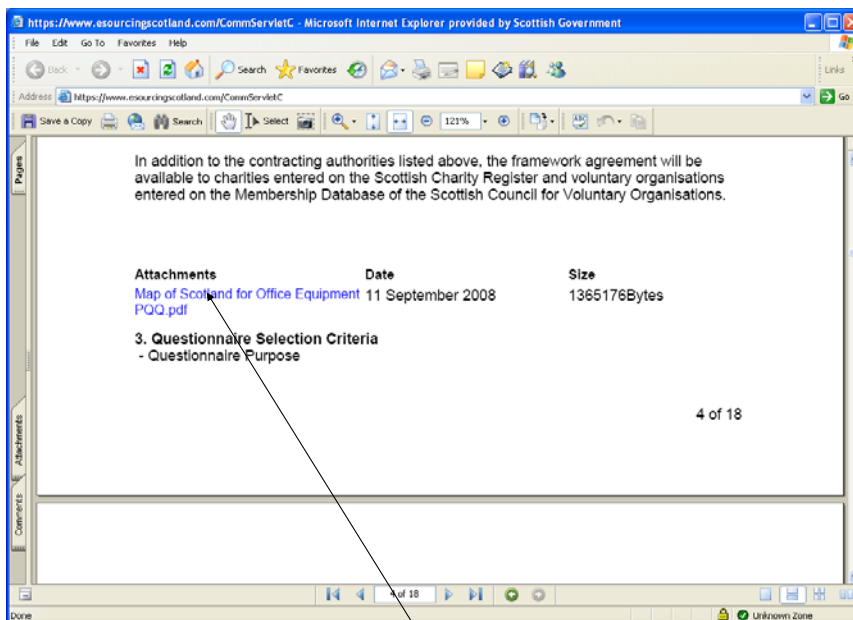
https://www.esourcingscotland.com/CommServletC - Microsoft Internet Explorer provided by Scottish Government

File Edit Go To Favorites Help

Back Search Favorites

Links

Address https://www.esourcingscotland.com/CommServletC

Go

Save a Copy Search Select 121%

Pages

In addition to the contracting authorities listed above, the framework agreement will be available to charities entered on the Scottish Charity Register and voluntary organisations entered on the Membership Database of the Scottish Council for Voluntary Organisations.

| Attachments | Date | Size |
|---|---|---|
| Map of Scotland for Office Equipment PQQ.pdf | 11 September 2008 | 1365176Bytes |

3. Questionnaire Selection Criteria
- Questionnaire Purpose

4 of 18

Attachments

Comments

4 of 18

Done

Unknown Zone